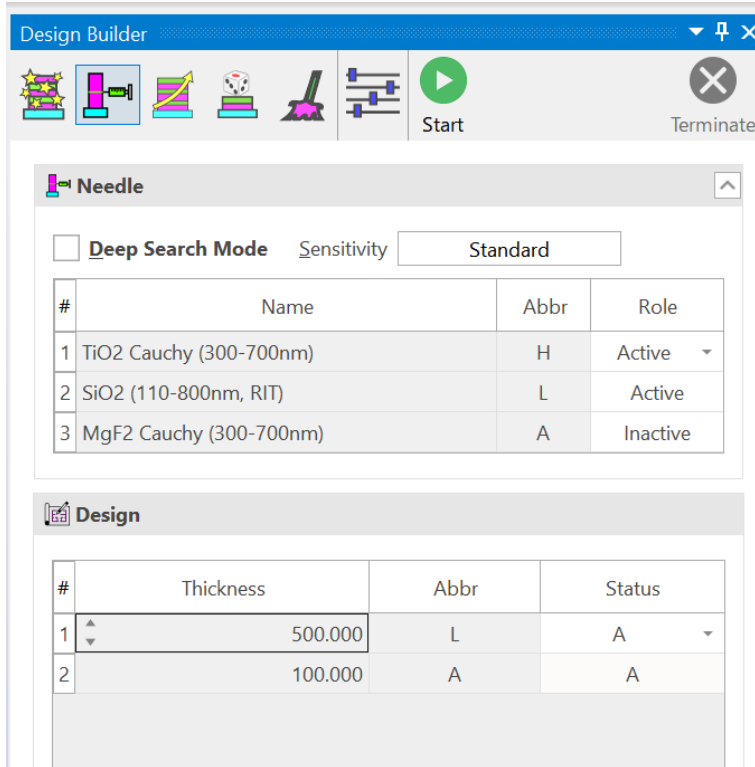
Design Builder

Start

Terminate

Needle

Deep Search Mode Sensitivity Standard

| # | Name | Abbr | Role |
|---|---|---|---|
| 1 | TiO2 Cauchy (300-700nm) | H | Active |
| 2 | SiO2 (110-800nm, RIT) | L | Active |
| 3 | MgF2 Cauchy (300-700nm) | A | Inactive |

Design

| # | Thickness | Abbr | Status |
|---|---|---|---|
| 1 | 500.000 | L | A |
| 2 | 100.000 | A | A |